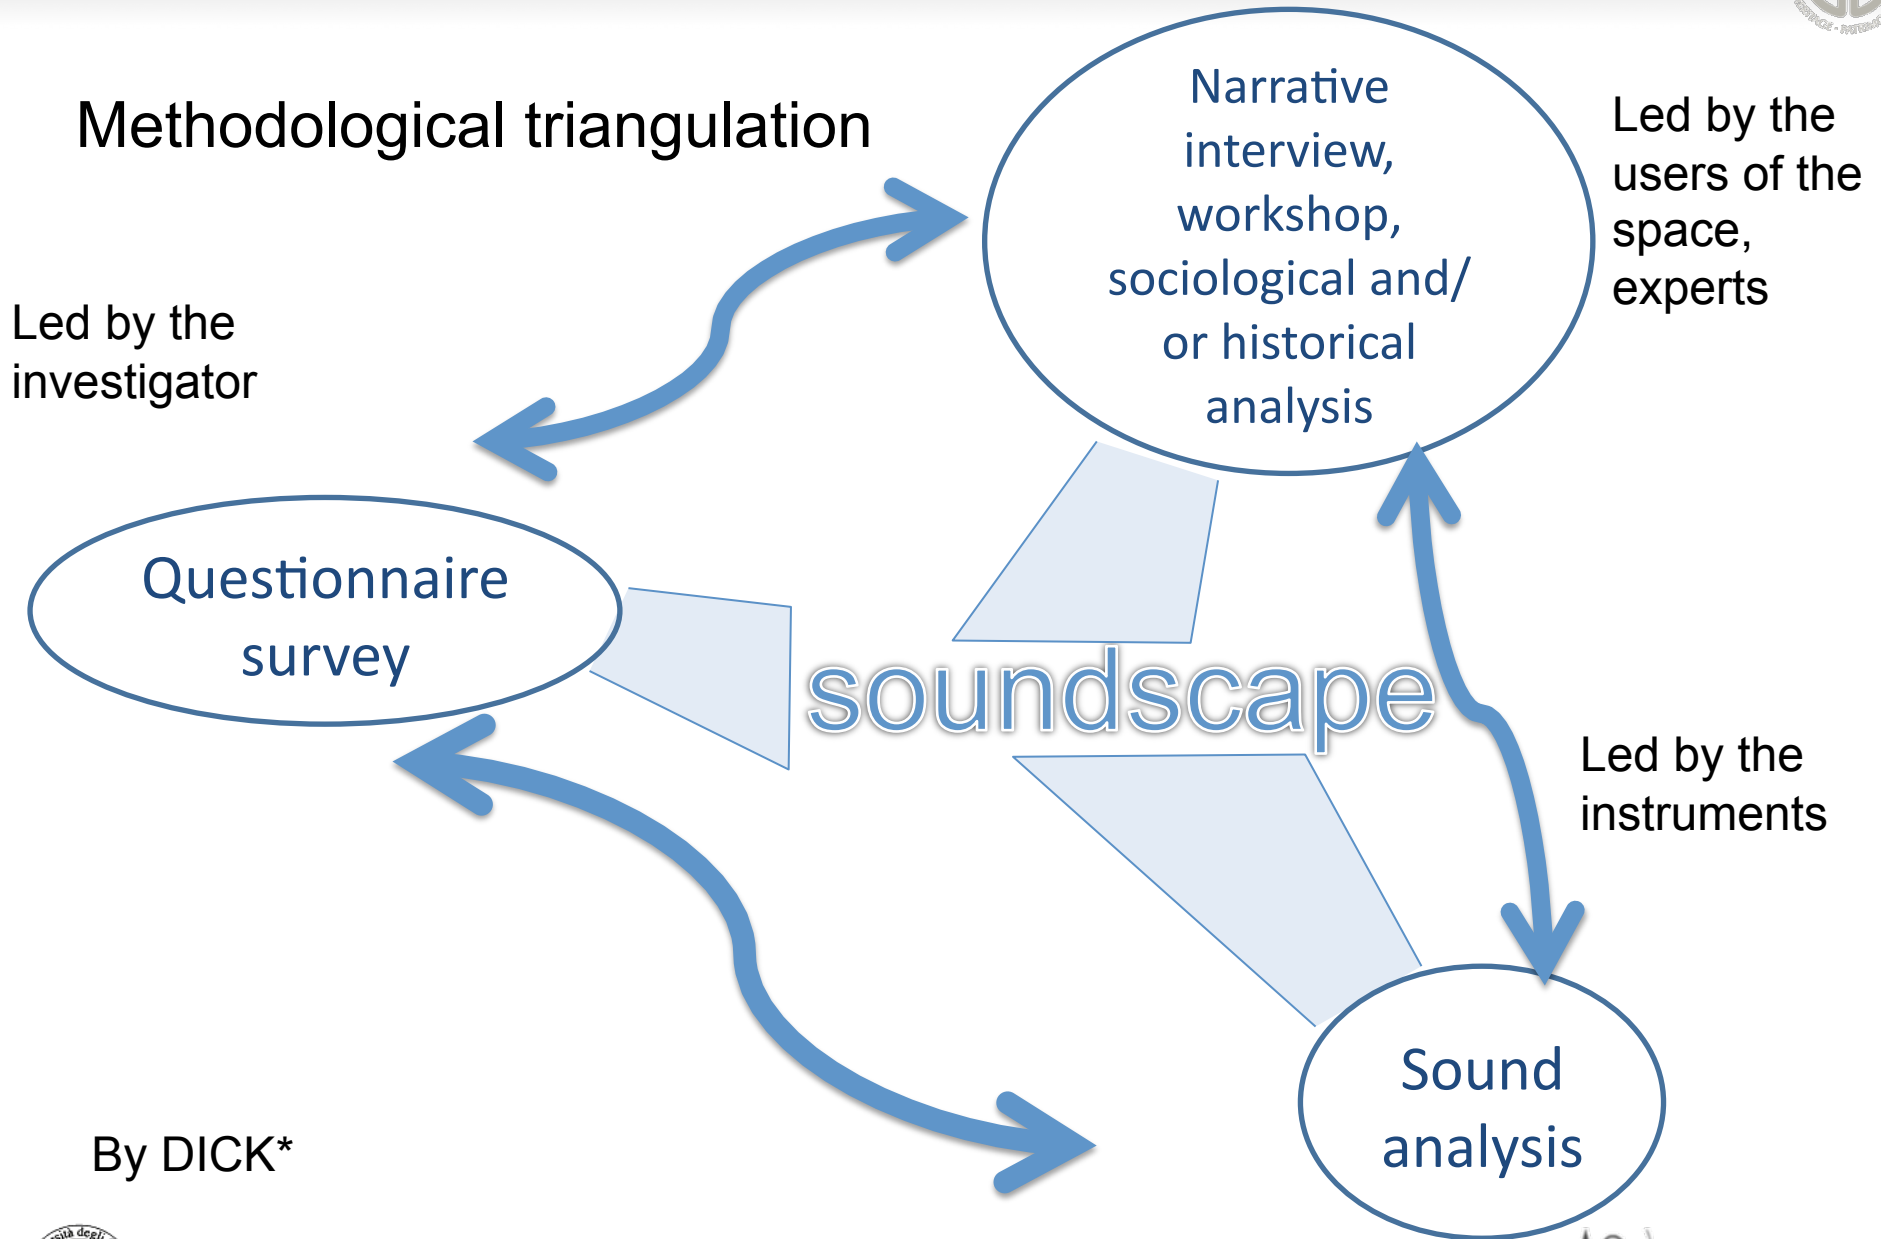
Methodological triangulation

Narrative interview, workshop, sociological and/ or historical analysis

Led by the users of the space, experts

Led by the investigator

Questionnaire survey

soundscape

Led by the instruments

Sound analysis

By DICK*